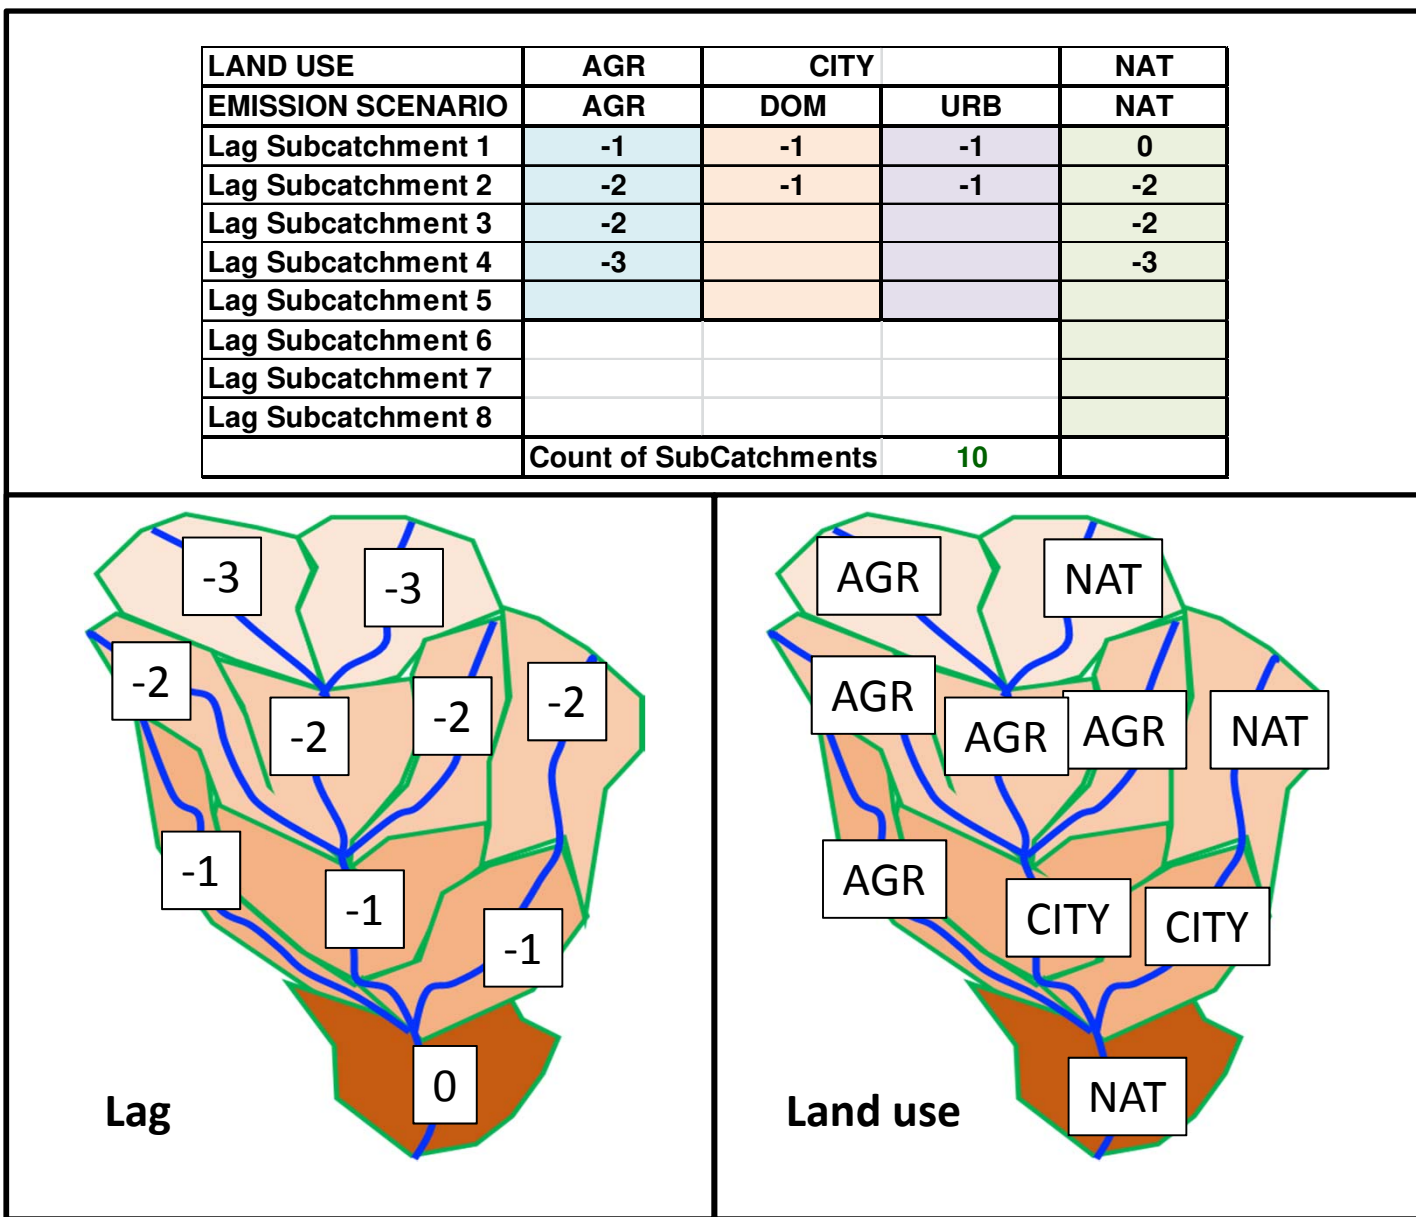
| LAND USE | AGR | CITY | | NAT |
|---|---|---|---|---|
| EMISSION SCENARIO | AGR | DOM | URB | NAT |
| Lag Subcatchment 1 | -1 | -1 | -1 | 0 |
| Lag Subcatchment 2 | -2 | -1 | -1 | -2 |
| Lag Subcatchment 3 | -2 | | | -2 |
| Lag Subcatchment 4 | -3 | | | -3 |
| Lag Subcatchment 5 | | | | |
| Lag Subcatchment 6 | | | | |
| Lag Subcatchment 7 | | | | |
| Lag Subcatchment 8 | | | | |
| | Count of SubCatchments | | 10 | |

-3 -3 -2 -2 -2 -2 -1 -1 -1 0

Lag

AGR NAT AGR AGR AGR NAT AGR CITY CITY NAT

Land use